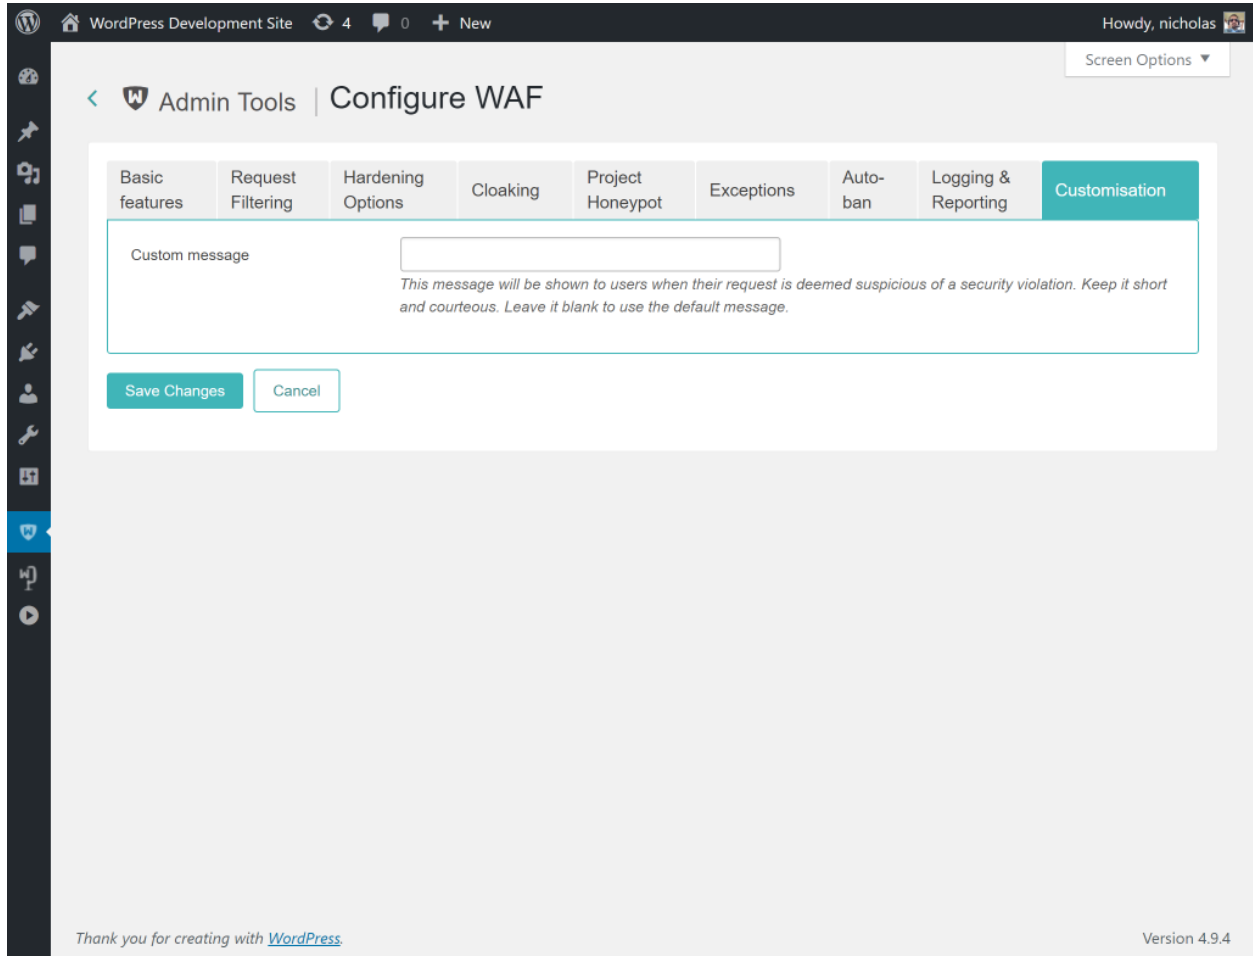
WordPress Development Site 4 0 New Howdy, nicholas

Screen Options ▼

Admin Tools | Configure WAF

| Basic features | Request Filtering | Hardening Options | Cloaking | Project Honeypot | Exceptions | Auto-ban | Logging & Reporting | Customisation |
|---|---|---|---|---|---|---|---|---|

Custom message

This message will be shown to users when their request is deemed suspicious of a security violation. Keep it short and courteous. Leave it blank to use the default message.

Save Changes Cancel

Thank you for creating with WordPress.

Version 4.9.4